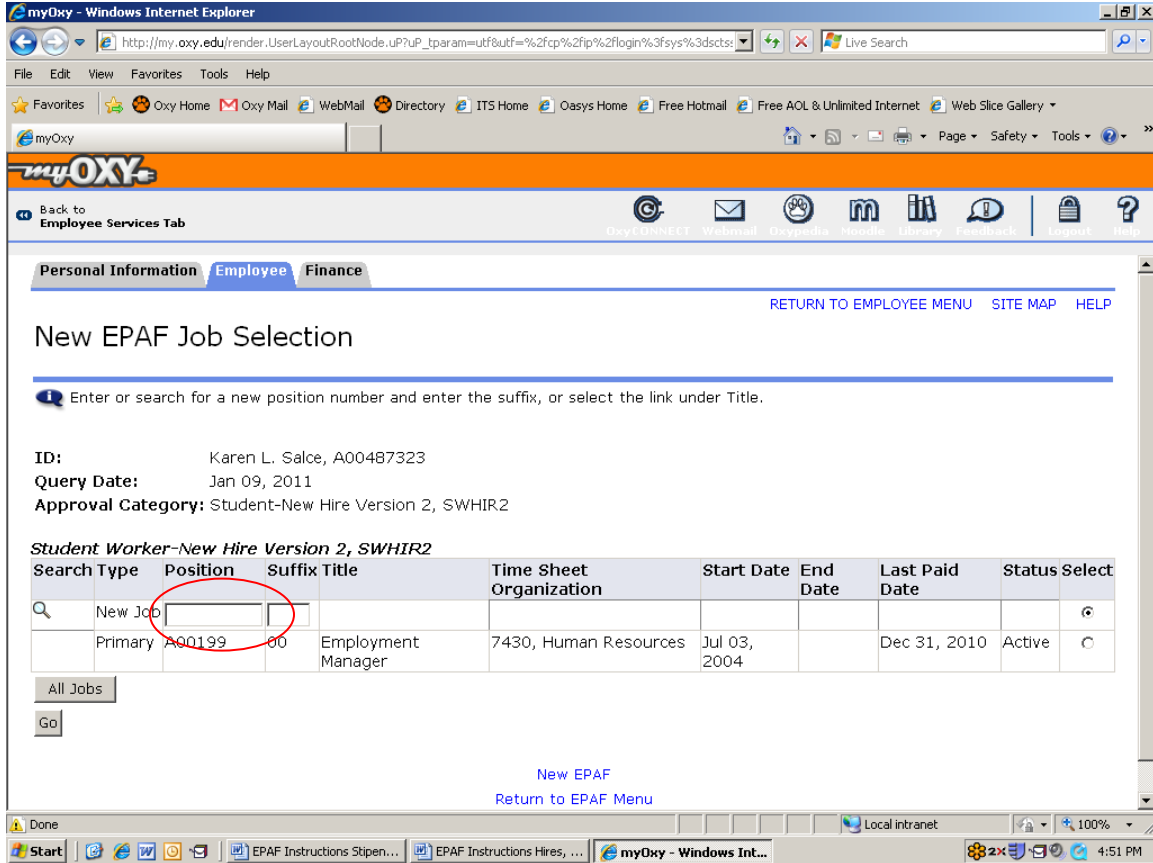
myOxy - Windows Internet Explorer

http://my.oxy.edu/render.UserLayoutRootNode.uP?uP_tparam=utf&utf=%2fcp%2fip%2flogin%3fsys%3dscts

Live Search

File Edit View Favorites Tools Help

Favorites | Oxy Home | Oxy Mail | WebMail | Directory | ITS Home | Oasys Home | Free Hotmail | Free AOL & Unlimited Internet | Web Slice Gallery

myOxy

Page Safety Tools

myOXY

Back to Employee Services Tab

OxyCONNECT Webmail Oxypedia Moodle Library Feedback Logout Help

Personal Information | Employee | Finance

RETURN TO EMPLOYEE MENU SITE MAP HELP

New EPAF Job Selection

Enter or search for a new position number and enter the suffix, or select the link under Title.

ID: Karen L. Salce, A00487323
Query Date: Jan 09, 2011
Approval Category: Student-New Hire Version 2, SWHIR2

Student Worker-New Hire Version 2, SWHIR2

| Search | Type | Position | Suffix | Title | Time Sheet Organization | Start Date | End Date | Last Paid Date | Status | Select |
|---|---|---|---|---|---|---|---|---|---|---|
| | New Job | | | | | | | | | |
| | Primary | A00199 | 00 | Employment Manager | 7430, Human Resources | Jul 03, 2004 | | Dec 31, 2010 | Active | |

All Jobs

Go

New EPAF
Return to EPAF Menu

Done | Local intranet | 100%

Start | EPAF Instructions Stipen... | EPAF Instructions Hires, ... | myOxy - Windows Int... | 4:51 PM